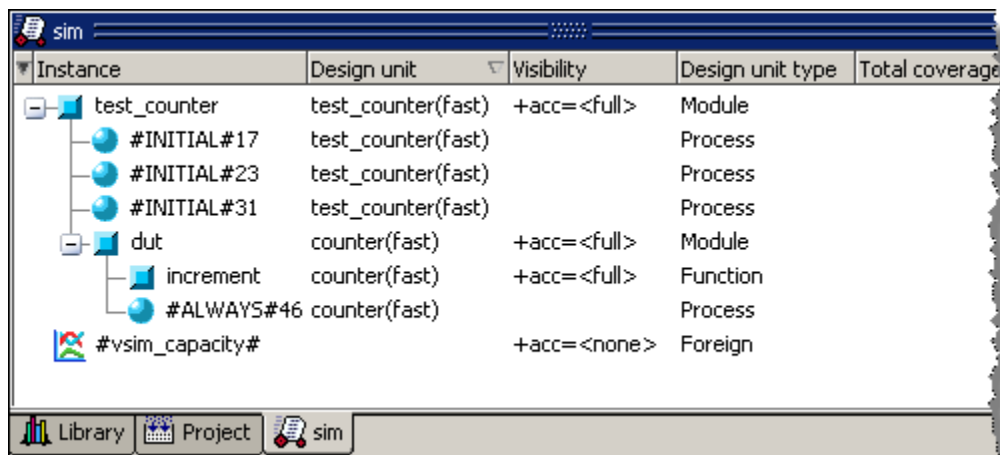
sim

| Instance | Design unit | Visibility | Design unit type | Total coverage |
|---|---|---|---|---|
| test_counter | test_counter(fast) | +acc=<full> | Module | |
| #INITIAL#17 | test_counter(fast) | | Process | |
| #INITIAL#23 | test_counter(fast) | | Process | |
| #INITIAL#31 | test_counter(fast) | | Process | |
| dut | counter(fast) | +acc=<full> | Module | |
| increment | counter(fast) | +acc=<full> | Function | |
| #ALWAYS#46 | counter(fast) | | Process | |
| #vsim_capacity# | | +acc=<none> | Foreign | |

Library Project sim